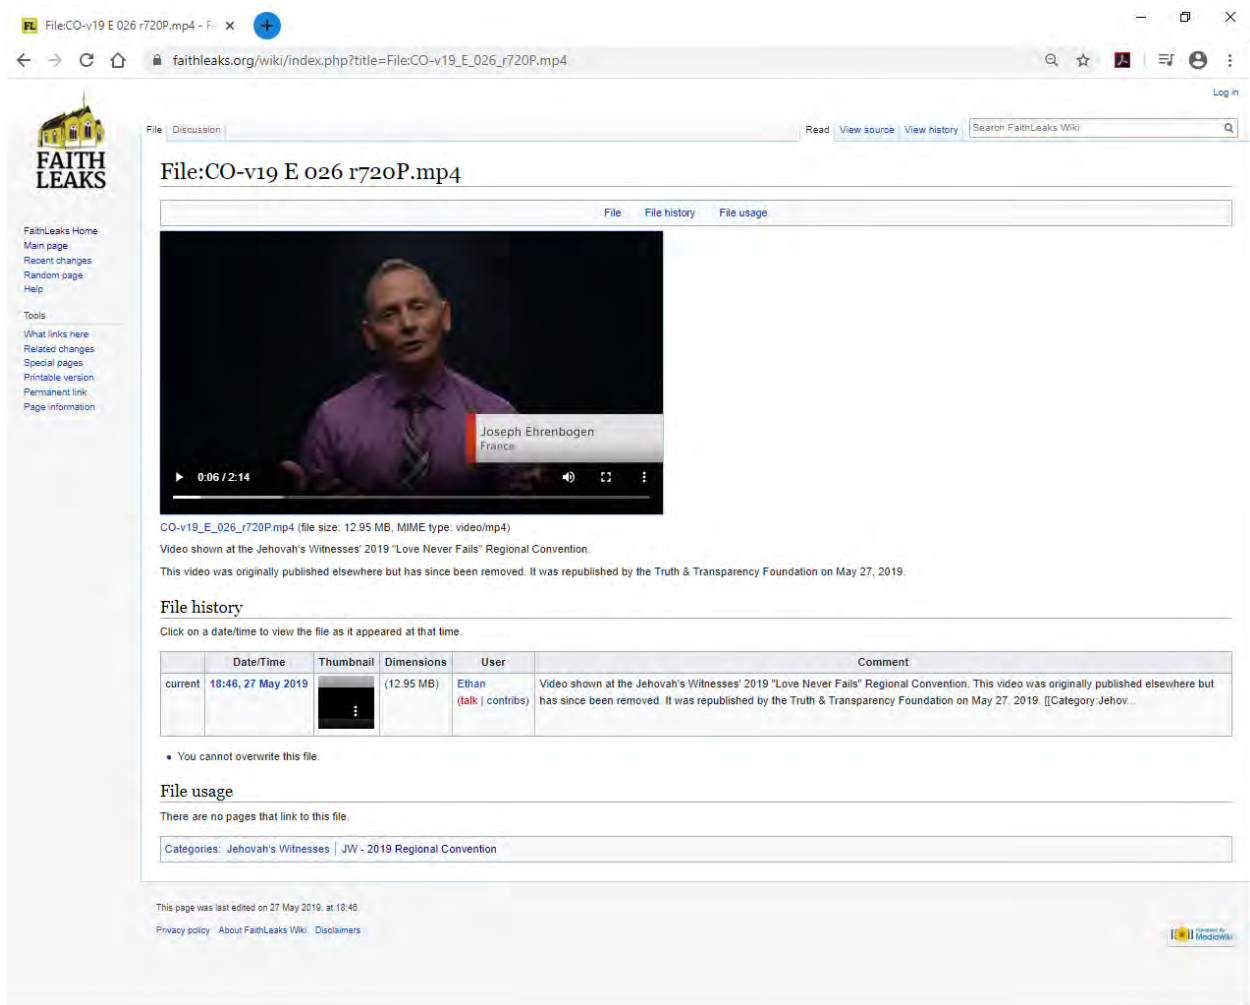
File:CO-v19 E 026 r720P.mp4 - F

faithleaks.org/wiki/index.php?title=File:CO-v19_E_026_r720P.mp4

Log in

FAITH LEAKS

File Discussion

Read View source View history Search FaithLeaks Wiki

File:CO-v19 E 026 r720P.mp4

File File history File usage

FaithLeaks Home
Main page
Recent changes
Random page
Help

Tools
What links here
Related changes
Special pages
Printable version
Permanent link
Page information

Joseph Ehrenbogen
France

0:06 / 2:14

CO-v19_E_026_r720P.mp4 (file size: 12.95 MB, MIME type: video/mp4)

Video shown at the Jehovah's Witnesses' 2019 "Love Never Fails" Regional Convention.

This video was originally published elsewhere but has since been removed. It was republished by the Truth & Transparency Foundation on May 27, 2019.

File history

Click on a date/time to view the file as it appeared at that time.

| | Date/Time | Thumbnail | Dimensions | User | Comment |
|---|---|---|---|---|---|
| current | 18:46, 27 May 2019 | | (12.95 MB) | Ethan (talk \| contribs) | Video shown at the Jehovah's Witnesses' 2019 "Love Never Fails" Regional Convention. This video was originally published elsewhere but has since been removed. It was republished by the Truth & Transparency Foundation on May 27, 2019. [[Category:Jehov... |

• You cannot overwrite this file.

File usage

There are no pages that link to this file.

Categories: Jehovah's Witnesses | JW - 2019 Regional Convention

This page was last edited on 27 May 2019, at 18:46.

Privacy policy About FaithLeaks Wiki Disclaimers

Powered by MediaWiki